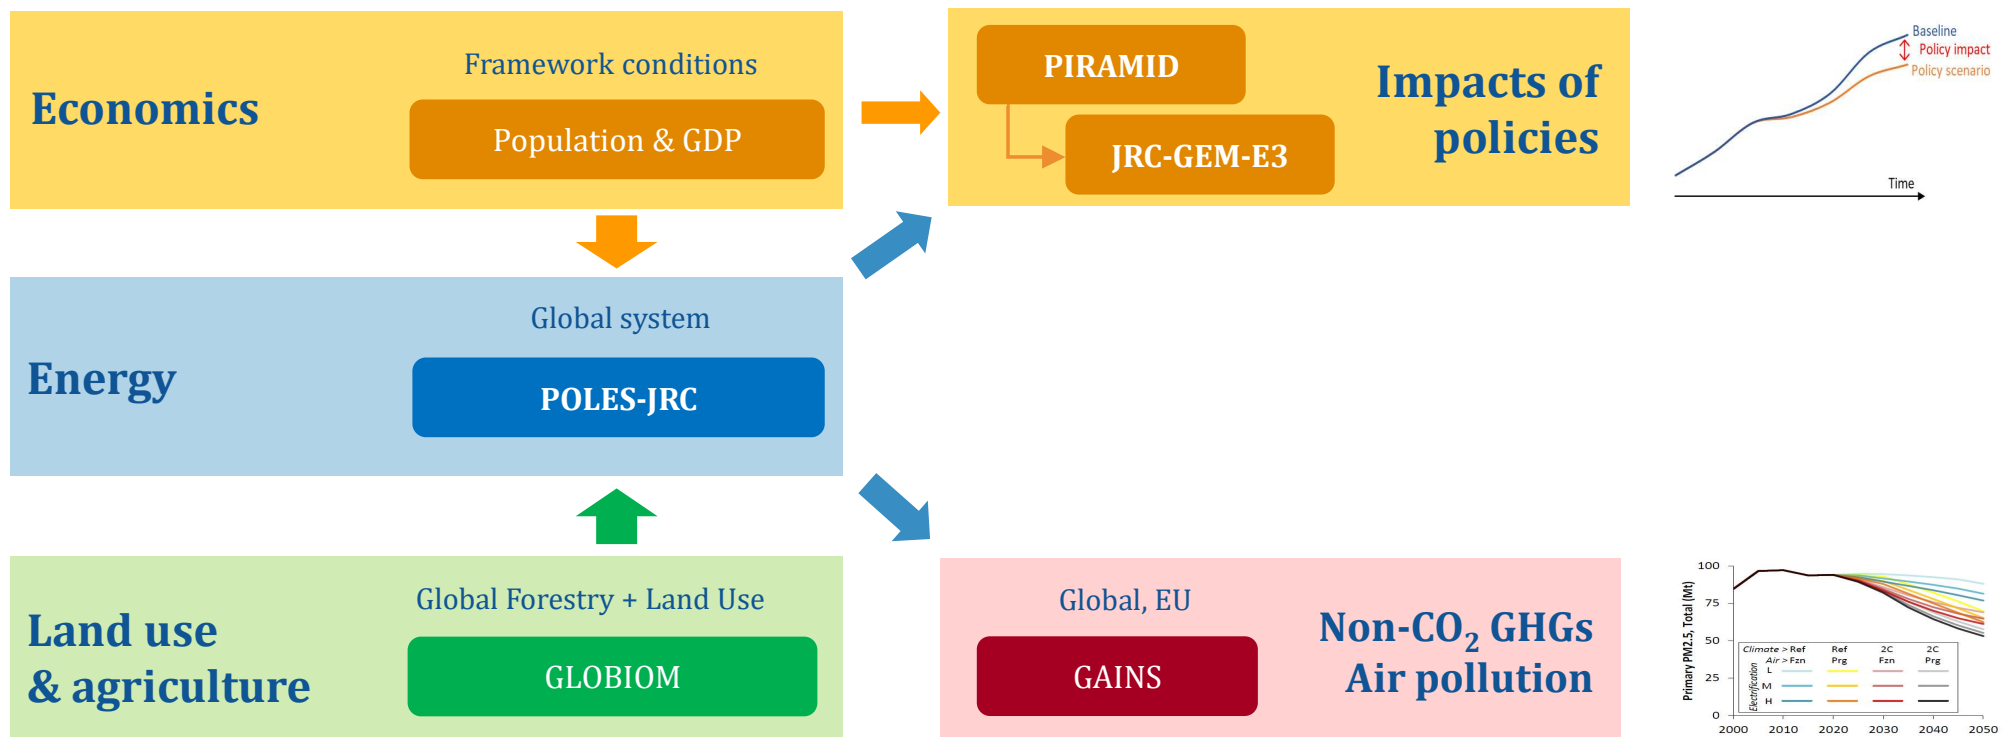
Economics

Framework conditions

Population & GDP

PIRAMID

JRC-GEM-E3

Impacts of policies

Baseline
Policy impact
Policy scenario
Time

Energy

Global system

POLES-JRC

Land use & agriculture

Global Forestry + Land Use

GLOBIOM

Global, EU

GAINS

Non-$CO_2$ GHGs
Air pollution

100
75
50
25
0
Primary PM2.5, Total (Mt)
2000 2010 2020 2030 2040 2050

| Climate > Ref Air > Fzn | Ref Prg | 2C Fzn | 2C Prg |
|---|---|---|---|
| L | | | |
| M | | | |
| H | | | |

Electrification